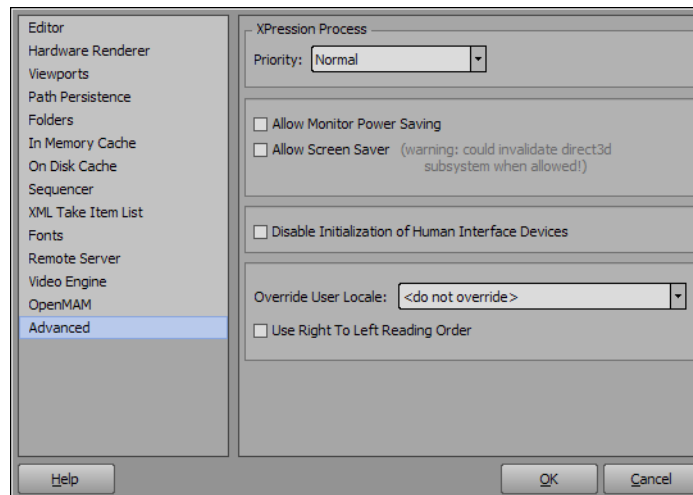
Editor
Hardware Renderer
Viewports
Path Persistence
Folders
In Memory Cache
On Disk Cache
Sequencer
XML Take Item List
Fonts
Remote Server
Video Engine
OpenMAM
Advanced

XPression Process

Priority: Normal

Allow Monitor Power Saving

Allow Screen Saver (warning: could invalidate direct3d subsystem when allowed!)

Disable Initialization of Human Interface Devices

Override User Locale: <do not override>

Use Right To Left Reading Order

Help

OK

Cancel